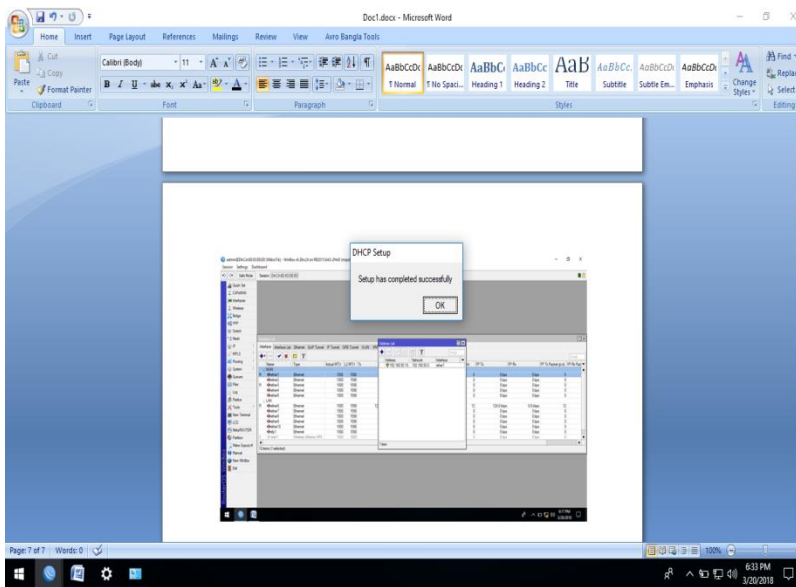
Doc1.docx - Microsoft Word

Home Insert Page Layout References Mailings Review View Avro Bangla Tools

Cut
Copy
Paste
Format Painter
Clipboard

Calibri (Body) 11
Font

Paragraph

AaBbCcDc ¶ Normal
AaBbCcDc ¶ No Spaci...
AaBbCc Heading 1
AaBbCc Heading 2
AaB Title
AaBbCc. Subtitle
AaBbCcDc Subtle Em...
AaBbCcDc Emphasis
Change Styles
Styles

Find
Replace
Select
Editing

DHCP Setup

Setup has completed successfully

OK

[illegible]

Page: 7 of 7 Words: 0

100%

6:33 PM
3/20/2018